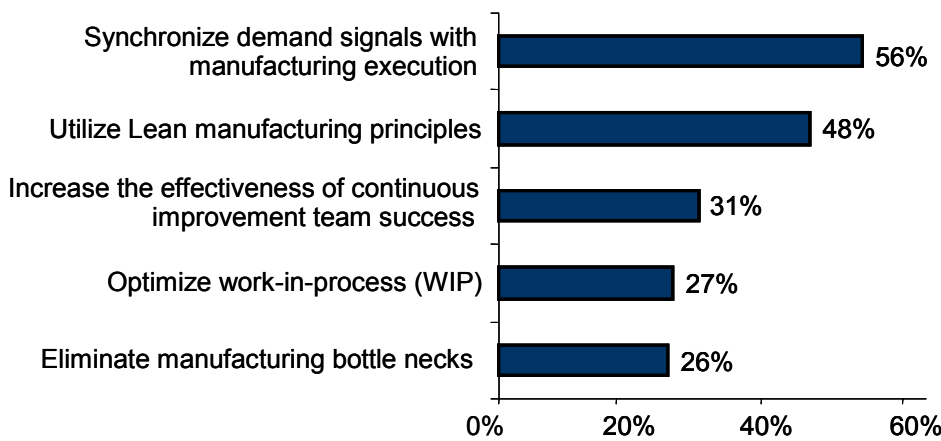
Synchronize demand signals with manufacturing execution 56%

Utilize Lean manufacturing principles 48%

Increase the effectiveness of continuous improvement team success 31%

Optimize work-in-process (WIP) 27%

Eliminate manufacturing bottle necks 26%

0% 20% 40% 60%